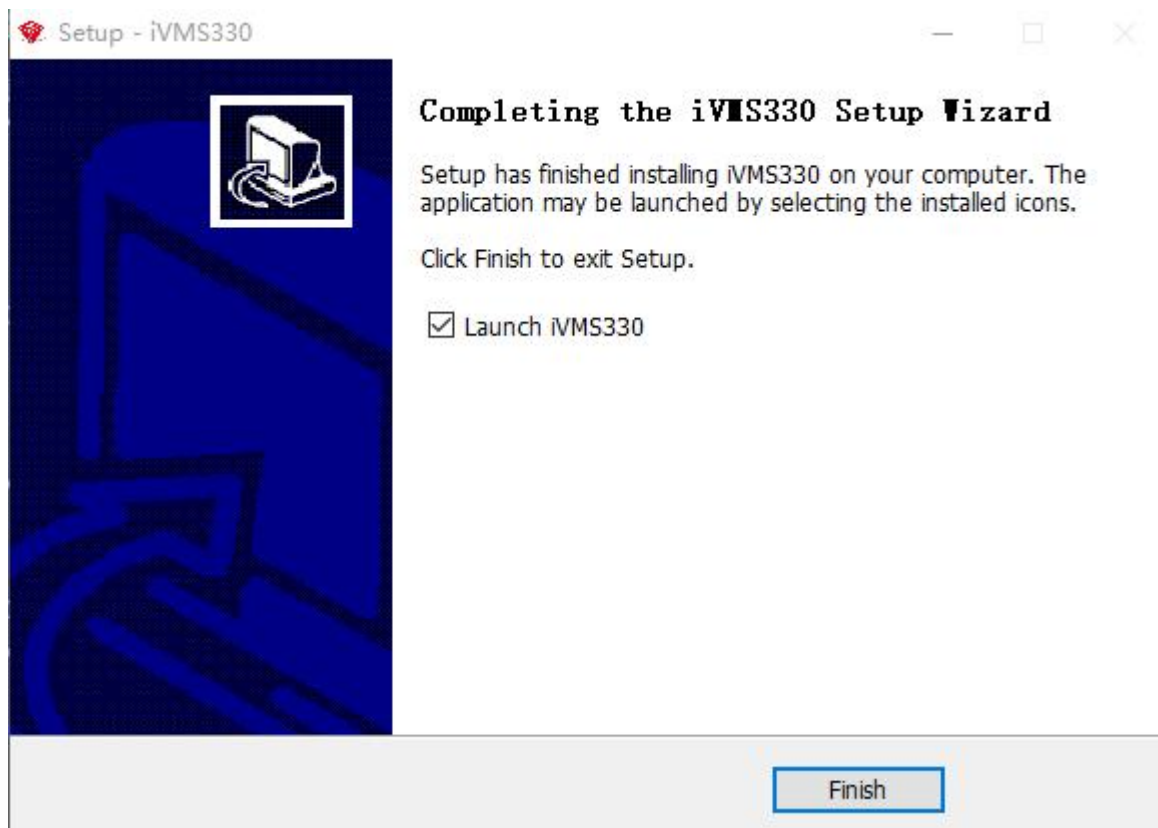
Setup - iVMS330

Completing the iVMS330 Setup Wizard

Setup has finished installing iVMS330 on your computer. The application may be launched by selecting the installed icons.

Click Finish to exit Setup.

☑ Launch iVMS330

Finish